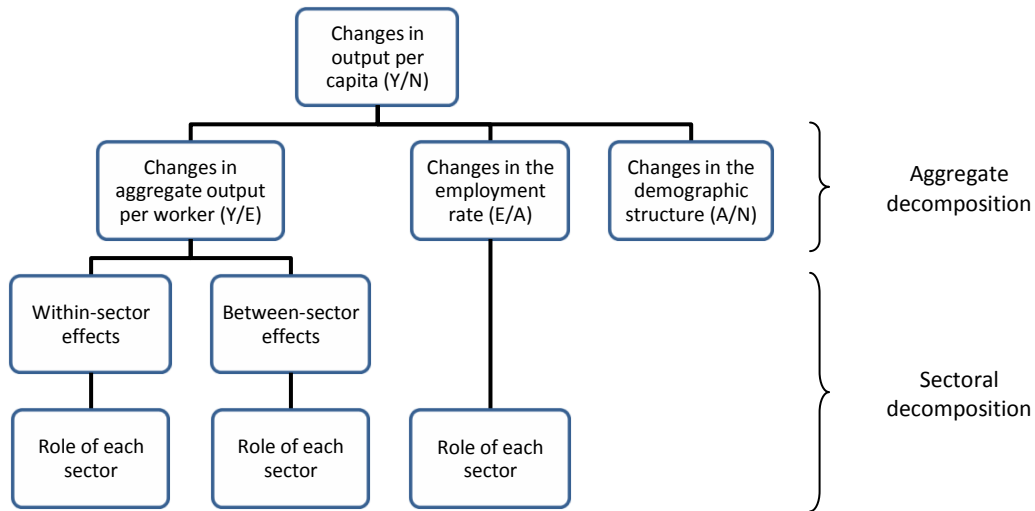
Changes in output per capita (Y/N)

Changes in aggregate output per worker (Y/E)

Changes in the employment rate (E/A)

Changes in the demographic structure (A/N)

Aggregate decomposition

Within-sector effects

Between-sector effects

Sectoral decomposition

Role of each sector

Role of each sector

Role of each sector